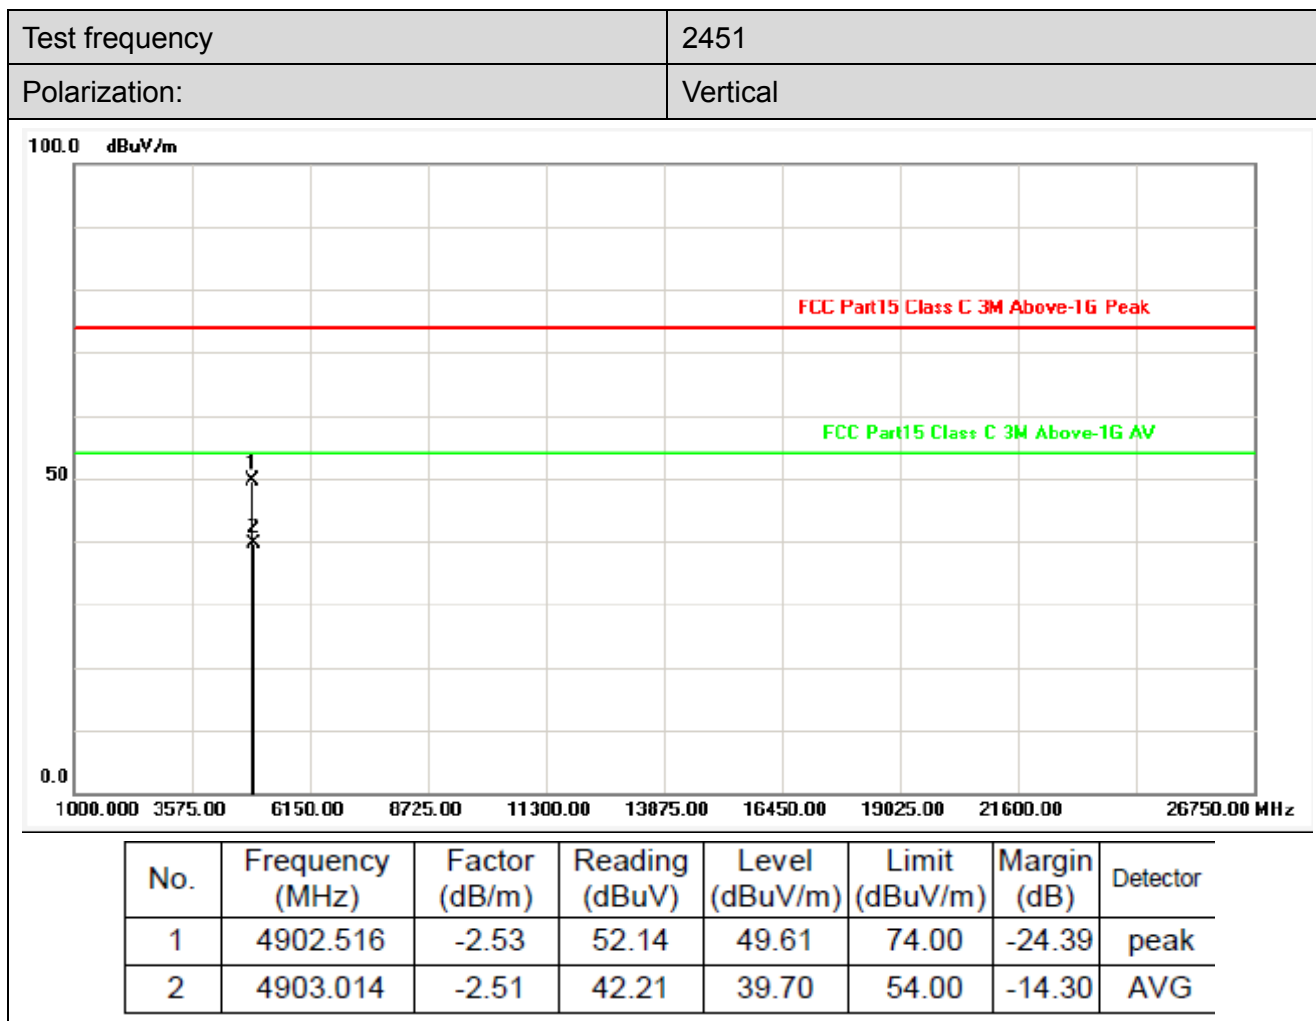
| Test frequency | 2451 |
|---|---|
| Polarization: | Vertical |

100.0 dBuV/m

FCC Part15 Class C 3M Above-1G Peak

FCC Part15 Class C 3M Above-1G AV

50

1
2

0.0

1000.000 3575.00 6150.00 8725.00 11300.00 13875.00 16450.00 19025.00 21600.00 26750.00 MHz

| No. | Frequency (MHz) | Factor (dB/m) | Reading (dBuV) | Level (dBuV/m) | Limit (dBuV/m) | Margin (dB) | Detector |
|---|---|---|---|---|---|---|---|
| 1 | 4902.516 | -2.53 | 52.14 | 49.61 | 74.00 | -24.39 | peak |
| 2 | 4903.014 | -2.51 | 42.21 | 39.70 | 54.00 | -14.30 | AVG |